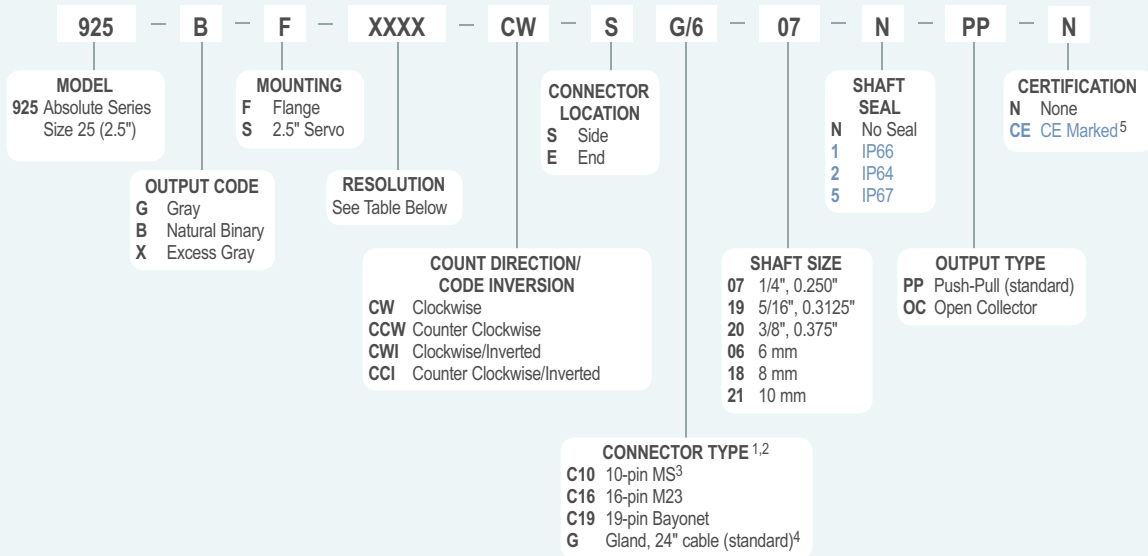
925 — B — F — XXXX — CW — S G/6 — 07 — N — PP — N

MODEL
925 Absolute Series Size 25 (2.5")

OUTPUT CODE
G Gray
B Natural Binary
X Excess Gray

MOUNTING
F Flange
S 2.5" Servo

RESOLUTION
See Table Below

COUNT DIRECTION/ CODE INVERSION
CW Clockwise
CCW Counter Clockwise
CWI Clockwise/Inverted
CCI Counter Clockwise/Inverted

CONNECTOR LOCATION
S Side
E End

CONNECTOR TYPE $^{1,2}$
C10 10-pin MS$^{3}$
C16 16-pin M23
C19 19-pin Bayonet
G Gland, 24" cable (standard)$^{4}$

SHAFT SIZE
07 1/4", 0.250"
19 5/16", 0.3125"
20 3/8", 0.375"
06 6 mm
18 8 mm
21 10 mm

SHAFT SEAL
N No Seal
1 IP66
2 IP64
5 IP67

OUTPUT TYPE
PP Push-Pull (standard)
OC Open Collector

CERTIFICATION
N None
CE CE Marked$^{5}$